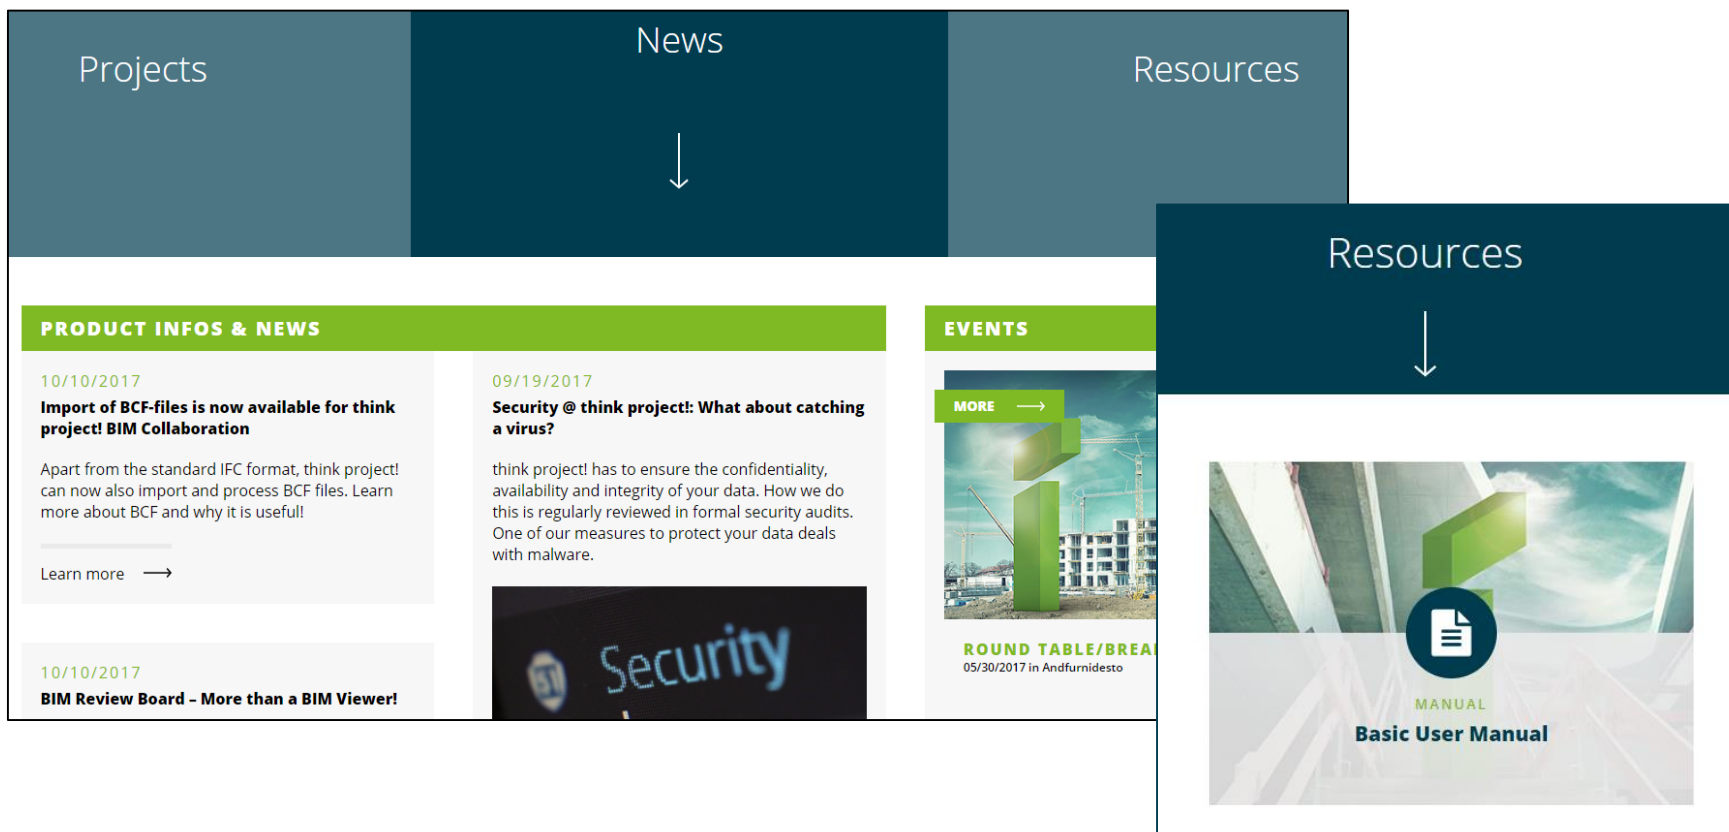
Projects

News

Resources

PRODUCT INFOS & NEWS

10/10/2017

Import of BCF-files is now available for think project! BIM Collaboration

Apart from the standard IFC format, think project! can now also import and process BCF files. Learn more about BCF and why it is useful!

Learn more

10/10/2017

BIM Review Board – More than a BIM Viewer!

09/19/2017

Security @ think project!: What about catching a virus?

think project! has to ensure the confidentiality, availability and integrity of your data. How we do this is regularly reviewed in formal security audits. One of our measures to protect your data deals with malware.

Security

EVENTS

MORE

ROUND TABLE/BREA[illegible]

05/30/2017 in Andfurnidesto

Resources

MANUAL

Basic User Manual